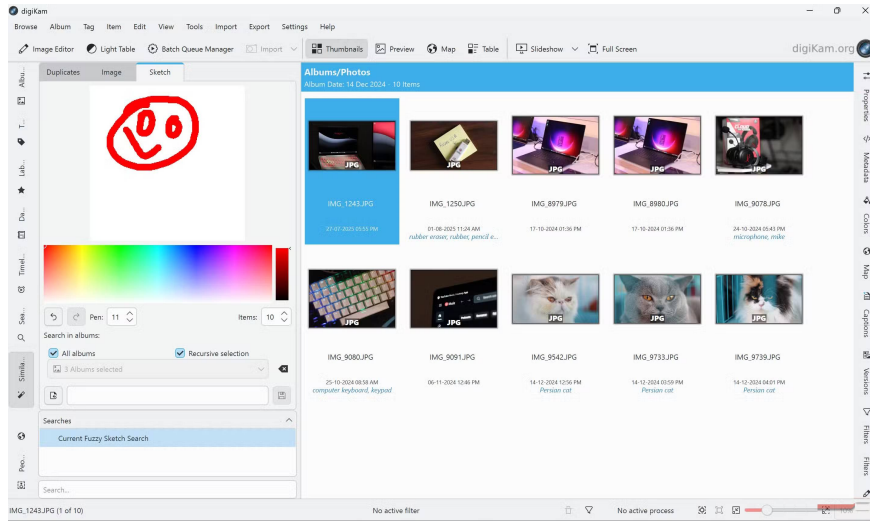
digiKam

Browse Album Tag Item Edit View Tools Import Export Settings Help

Image Editor Light Table Batch Queue Manager Import Thumbnails Preview Map Table Slideshow Full Screen digiKam.org

Albu... T... Lab... Da... Timel... Sea... Simil... Peo...

Duplicates Image Sketch

Pen: 11 Items: 10

Search in albums:

All albums Recursive selection

3 Albums selected

Searches

Current Fuzzy Sketch Search

Search...

Albums/Photos
Album Date: 14 Dec 2024 - 10 Items

JPG
IMG_1243.JPG
27-07-2025 05:55 PM

JPG
IMG_1250.JPG
01-08-2025 11:24 AM
rubber eraser, rubber, pencil e...

JPG
IMG_8979.JPG
17-10-2024 01:36 PM

JPG
IMG_8980.JPG
17-10-2024 01:36 PM

JPG
IMG_9078.JPG
24-10-2024 05:43 PM
microphone, mike

JPG
IMG_9080.JPG
25-10-2024 08:58 AM
computer keyboard, keypad

JPG
IMG_9091.JPG
06-11-2024 12:16 PM

JPG
IMG_9542.JPG
14-12-2024 12:56 PM
Persian cat

JPG
IMG_9733.JPG
14-12-2024 03:59 PM
Persian cat

JPG
IMG_9739.JPG
14-12-2024 04:01 PM
Persian cat

Properties Metadata Colors Map Captions Versions Filters Filters

IMG_1243.JPG (1 of 10) No active filter No active process